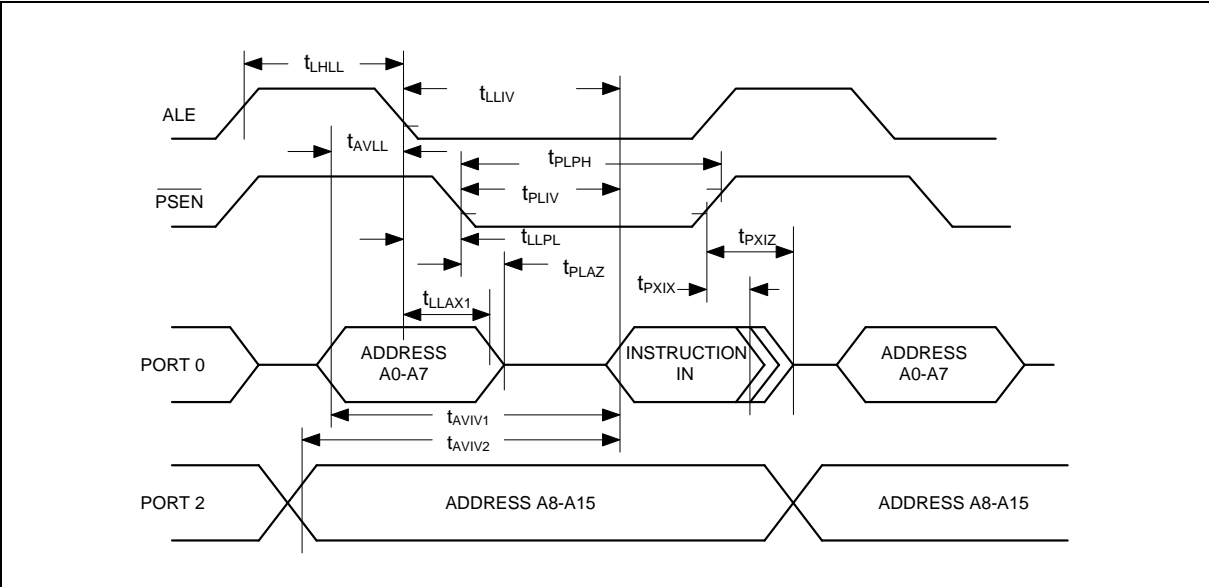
$t_{LHLL}$

$t_{LLIV}$

ALE

$t_{AVLL}$

$t_{PLPH}$

$\overline{PSEN}$

$t_{PLIV}$

$t_{LLPL}$

$t_{PXIZ}$

$t_{PLAZ}$

$t_{PXIX}$

$t_{LLAX1}$

PORT 0

ADDRESS A0-A7

INSTRUCTION IN

ADDRESS A0-A7

$t_{AVIV1}$

$t_{AVIV2}$

PORT 2

ADDRESS A8-A15

ADDRESS A8-A15